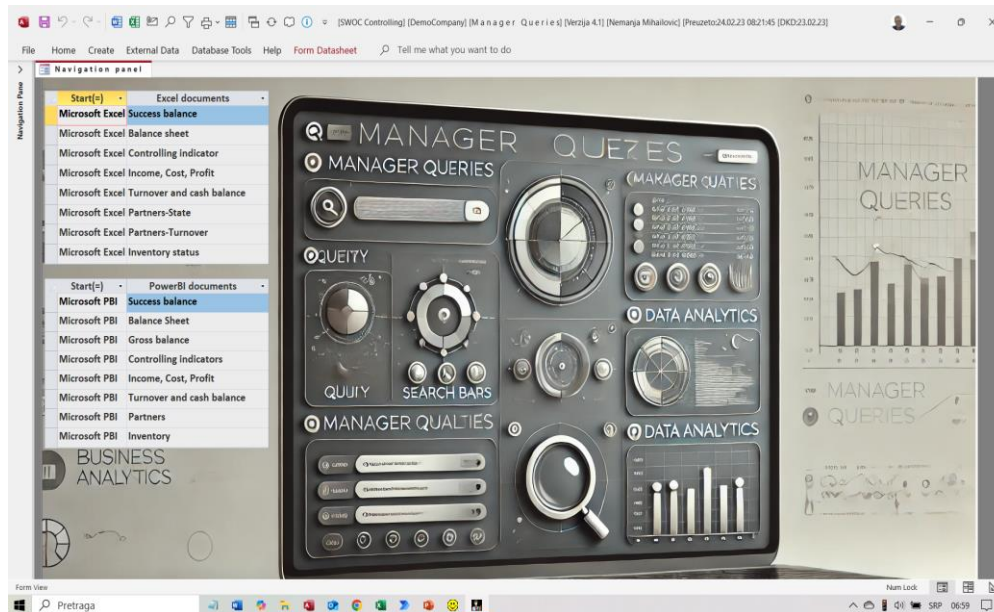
[SWOC Controlling] [DemoCompany] [M a n a g e r Q u e r i e s] [Verzija 4.1] [Nemanja Mihailovic] [Preuzeto:24.02.23 08:21:45 [DKD:23.02.23]

File Home Create External Data Database Tools Help Form Datasheet Tell me what you want to do

Navigation Pane

Navigation panel

| Start(=) | Excel documents |
|---|---|
| Microsoft Excel | Success balance |
| Microsoft Excel | Balance sheet |
| Microsoft Excel | Controlling indicator |
| Microsoft Excel | Income, Cost, Profit |
| Microsoft Excel | Turnover and cash balance |
| Microsoft Excel | Partners-State |
| Microsoft Excel | Partners-Turnover |
| Microsoft Excel | Inventory status |

| Start(=) | PowerBI documents |
|---|---|
| Microsoft PBI | Success balance |
| Microsoft PBI | Balance Sheet |
| Microsoft PBI | Gross balance |
| Microsoft PBI | Controlling indicators |
| Microsoft PBI | Income, Cost, Profit |
| Microsoft PBI | Turnover and cash balance |
| Microsoft PBI | Partners |
| Microsoft PBI | Inventory |

MANAGER QUEZES
MANAGER QUERIES
MAKAGER QUATIES
QUEITY
QUIIY
SEARCH BARS
DATA ANALYTICS
MANAGER QUALTIES
DATA ANALYTICS
MANAGER QUERIES
MANAGER QUERIES
BUSINESS ANALYTICS

Form View
Num Lock
Pretraga
SRP 06:59